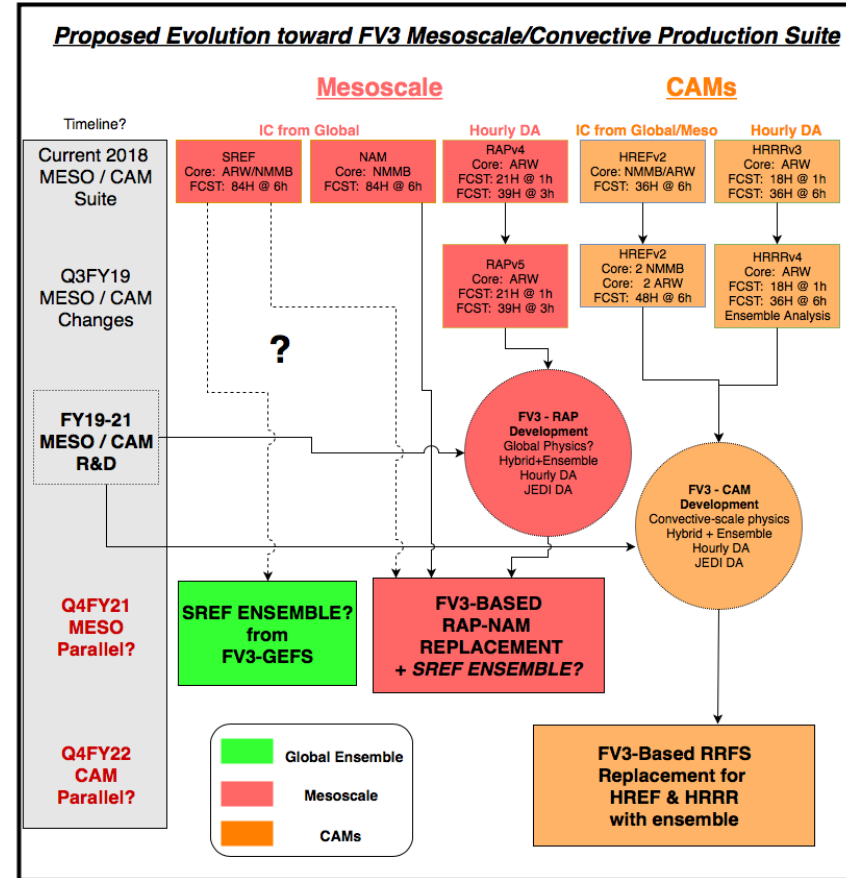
Proposed Evolution toward FV3 Mesoscale/Convective Production Suite

Mesoscale

CAMs

Timeline?

IC from Global

Hourly DA

IC from Global/Meso

Hourly DA

Current 2018 MESO / CAM Suite

SREF
Core: ARW/NMMB
FCST: 84H @ 6h

NAM
Core: NMMB
FCST: 84H @ 6h

RAPv4
Core: ARW
FCST: 21H @ 1h
FCST: 39H @ 3h

HREFv2
Core: NMMB/ARW
FCST: 36H @ 6h

HRRRv3
Core: ARW
FCST: 18H @ 1h
FCST: 36H @ 6h

Q3FY19 MESO / CAM Changes

RAPv5
Core: ARW
FCST: 21H @ 1h
FCST: 39H @ 3h

HREFv2
Core: 2 NMMB
Core: 2 ARW
FCST: 48H @ 6h

HRRRv4
Core: ARW
FCST: 18H @ 1h
FCST: 36H @ 6h
Ensemble Analysis

?

FY19-21 MESO / CAM R&D

FV3 - RAP Development
Global Physics?
Hybrid+Ensemble
Hourly DA
JEDI DA

FV3 - CAM Development
Convective-scale physics
Hybrid + Ensemble
Hourly DA
JEDI DA

Q4FY21 MESO Parallel?

SREF ENSEMBLE? from FV3-GEFS

FV3-BASED RAP-NAM REPLACEMENT + SREF ENSEMBLE?

Q4FY22 CAM Parallel?

Global Ensemble

Mesoscale

CAMs

FV3-Based RRFS Replacement for HREF & HRRR with ensemble